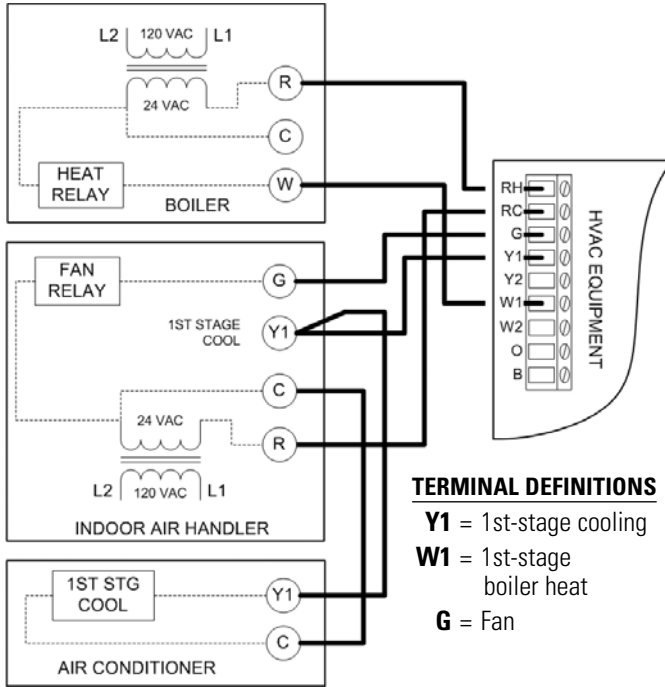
L2 120 VAC L1

24 VAC

R

C

HEAT RELAY

W

BOILER

FAN RELAY

G

1ST STAGE COOL

Y1

C

24 VAC

R

L2 120 VAC L1

INDOOR AIR HANDLER

1ST STG COOL

Y1

C

AIR CONDITIONER

RH
RC
G
Y1
Y2
W1
W2
O
B

HVAC EQUIPMENT

**TERMINAL DEFINITIONS**

**Y1** = 1st-stage cooling

**W1** = 1st-stage boiler heat

**G** = Fan